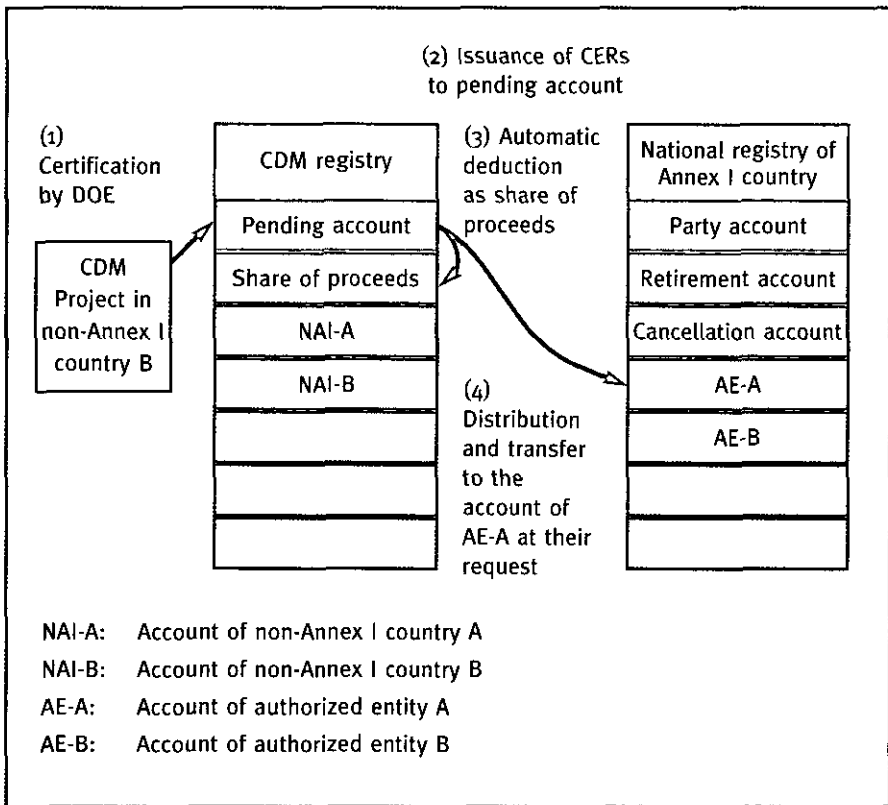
(2) Issuance of CERs to pending account

(1) Certification by DOE

CDM Project in non-Annex I country B

CDM registry

Pending account

Share of proceeds

NAI-A

NAI-B

(3) Automatic deduction as share of proceeds

(4) Distribution and transfer to the account of AE-A at their request

National registry of Annex I country

Party account

Retirement account

Cancellation account

AE-A

AE-B

NAI-A: Account of non-Annex I country A
NAI-B: Account of non-Annex I country B
AE-A: Account of authorized entity A
AE-B: Account of authorized entity B